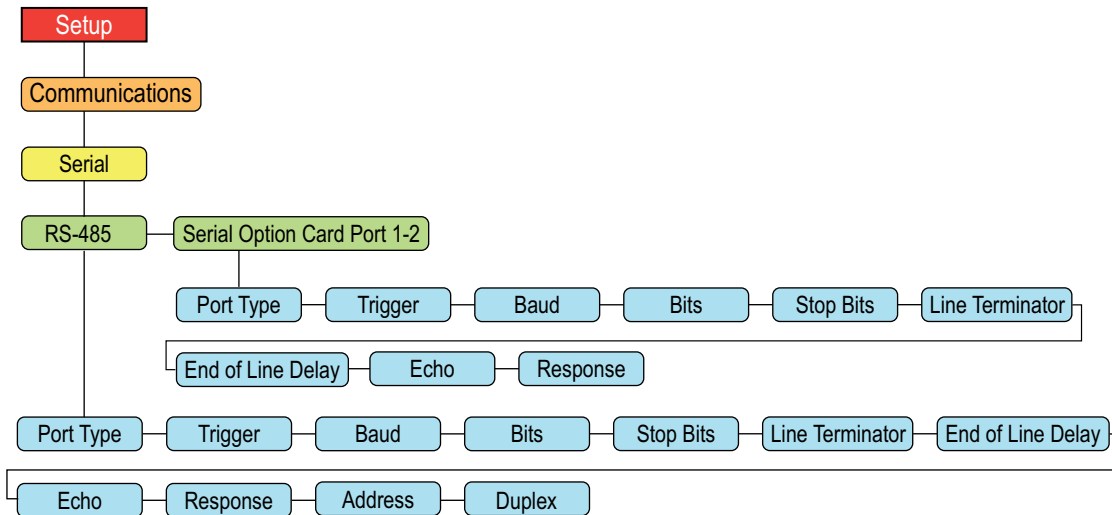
Setup

Communications

Serial

RS-485

Serial Option Card Port 1-2

Port Type
Trigger
Baud
Bits
Stop Bits
Line Terminator

End of Line Delay
Echo
Response

Port Type
Trigger
Baud
Bits
Stop Bits
Line Terminator
End of Line Delay

Echo
Response
Address
Duplex